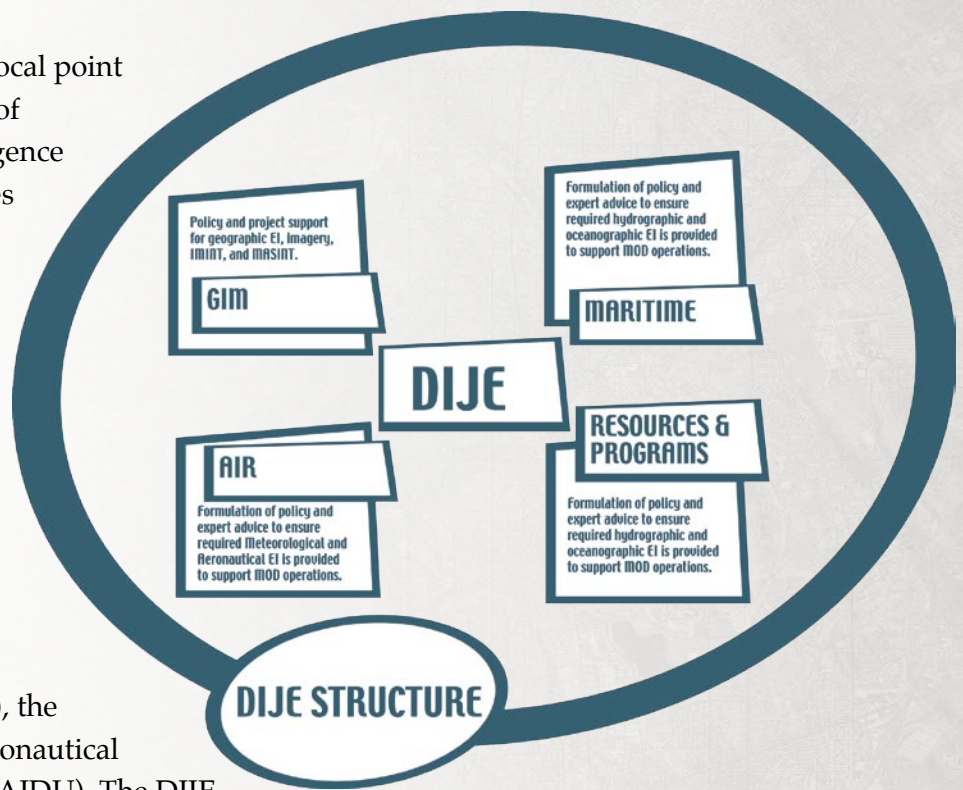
ocal point
of
gence
s

Policy and project support for geographic EI, imagery, IMINT, and MASINT.

GIM

Formulation of policy and expert advice to ensure required hydrographic and oceanographic EI is provided to support MOD operations.

MARITIME

DIJE

AIR

Formulation of policy and expert advice to ensure required Meteorological and Aeronautical EI is provided to support MOD operations.

RESOURCES & PROGRAMS

Formulation of policy and expert advice to ensure required hydrographic and oceanographic EI is provided to support MOD operations.

DIJE STRUCTURE

), the
onautical
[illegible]